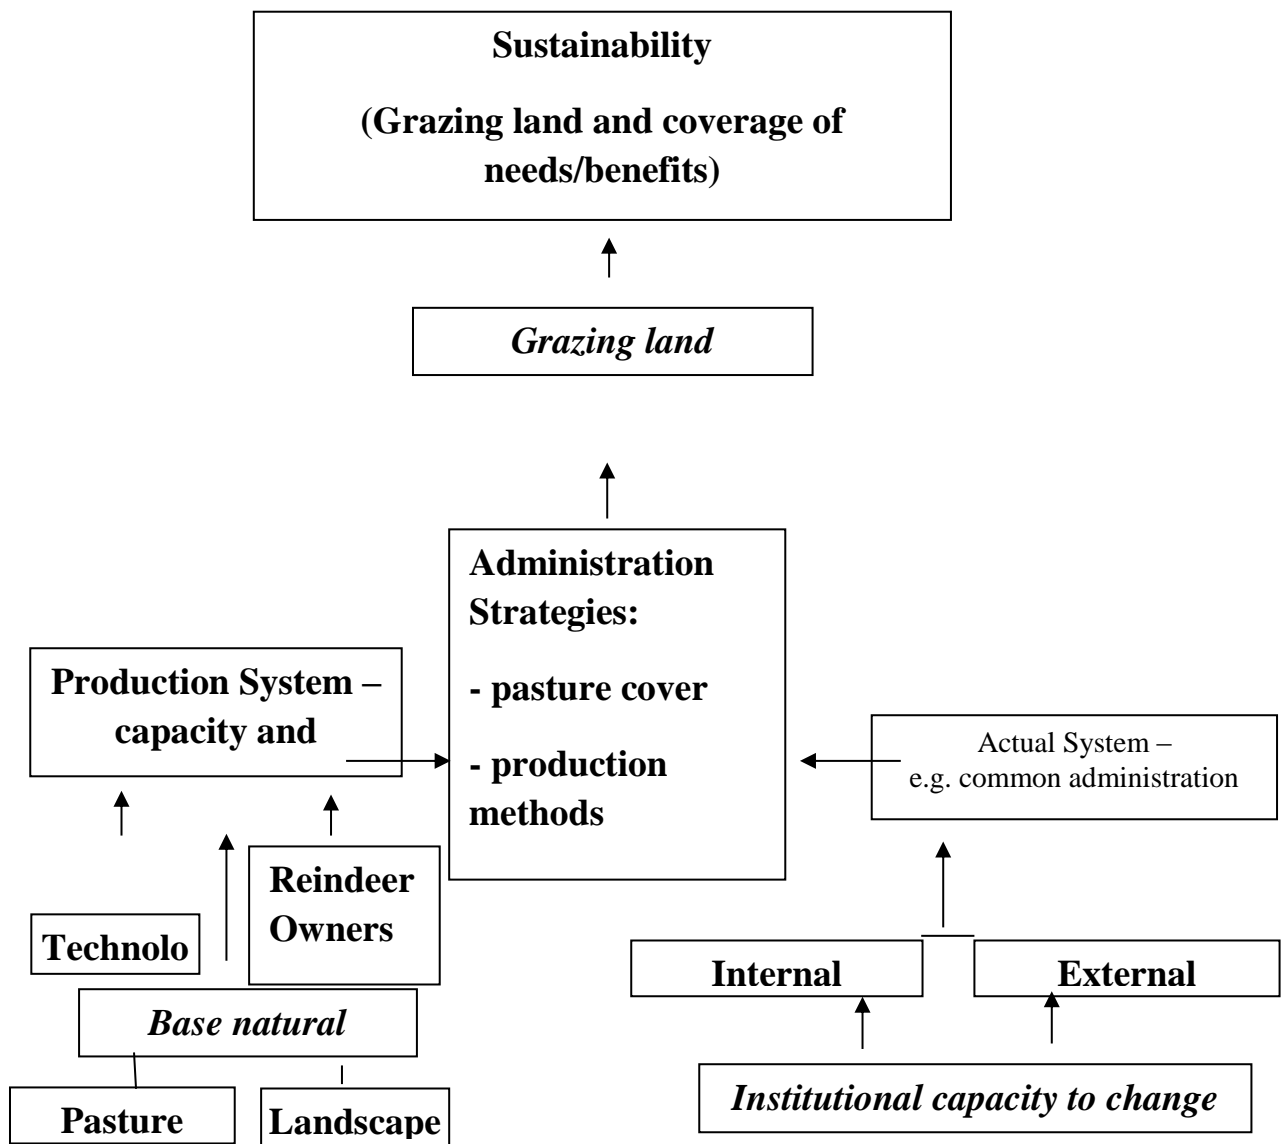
Sustainability

(Grazing land and coverage of needs/benefits)

Grazing land

Administration Strategies:

- pasture cover

- production methods

Production System – capacity and

Actual System – e.g. common administration

Technolo

Reindeer Owners

Base natural

Pasture

Landscape

Internal

External

Institutional capacity to change